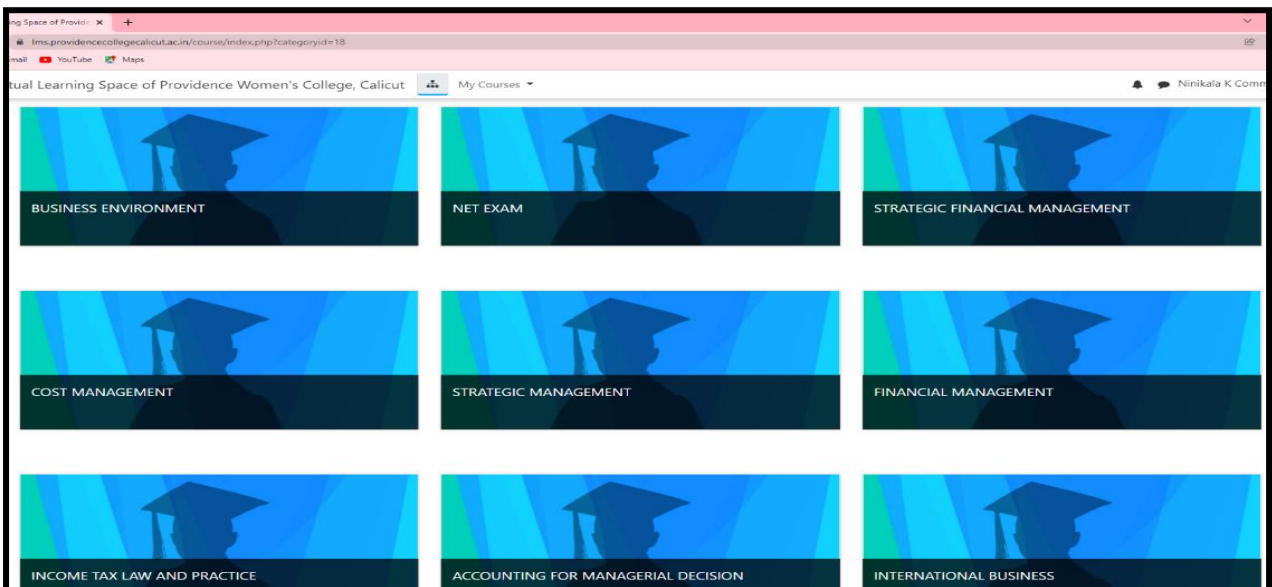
ing Space of Provide ×  +

lms.providencecollegecalicut.ac.in/course/index.php?categoryid=18

mail  YouTube  Maps

tual Learning Space of Providence Women's College, Calicut  My Courses

Ninikala K Comm

BUSINESS ENVIRONMENT

NET EXAM

STRATEGIC FINANCIAL MANAGEMENT

COST MANAGEMENT

STRATEGIC MANAGEMENT

FINANCIAL MANAGEMENT

INCOME TAX LAW AND PRACTICE

ACCOUNTING FOR MANAGERIAL DECISION

INTERNATIONAL BUSINESS